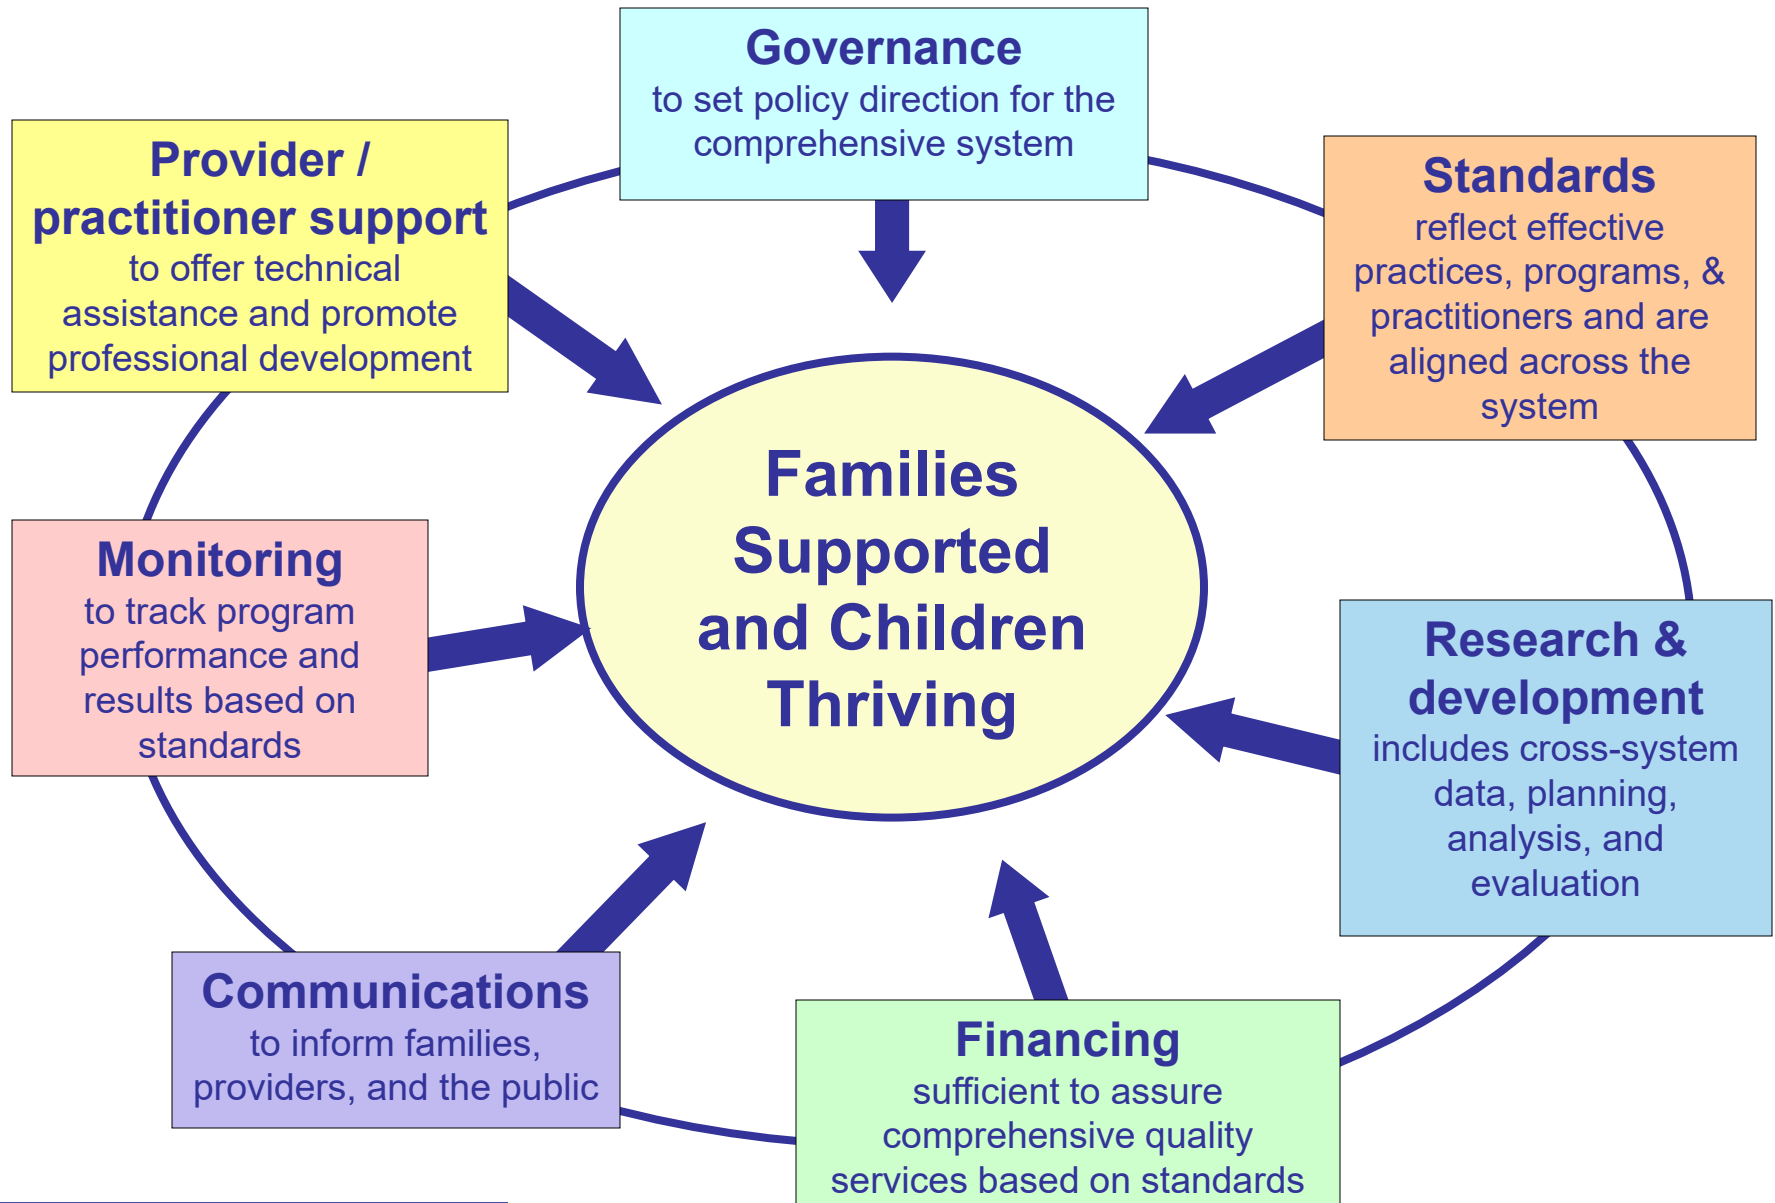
Governance
to set policy direction for the comprehensive system

Provider / practitioner support
to offer technical assistance and promote professional development

Standards
reflect effective practices, programs, & practitioners and are aligned across the system

Families Supported and Children Thriving

Monitoring
to track program performance and results based on standards

Research & development
includes cross-system data, planning, analysis, and evaluation

Communications
to inform families, providers, and the public

Financing
sufficient to assure comprehensive quality services based on standards